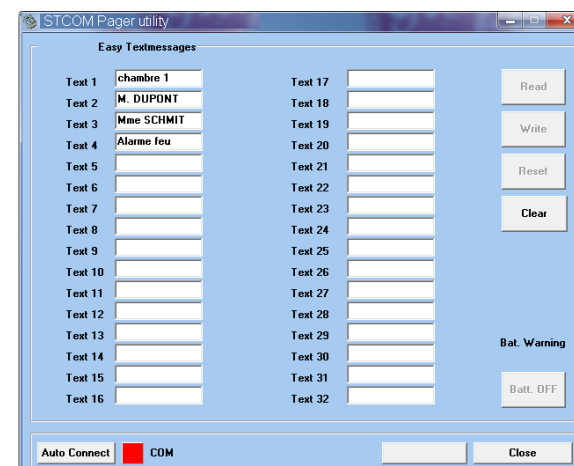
STCOM Pager utility

Easy Textmessages

Text 1 chambre 1
Text 2 M. DUPONT
Text 3 Mme SCHMIT
Text 4 Alarme feu
Text 5
Text 6
Text 7
Text 8
Text 9
Text 10
Text 11
Text 12
Text 13
Text 14
Text 15
Text 16

Text 17
Text 18
Text 19
Text 20
Text 21
Text 22
Text 23
Text 24
Text 25
Text 26
Text 27
Text 28
Text 29
Text 30
Text 31
Text 32

Read
Write
Reset
Clear

Bat. Warning

Batt. OFF

Auto Connect COM Close